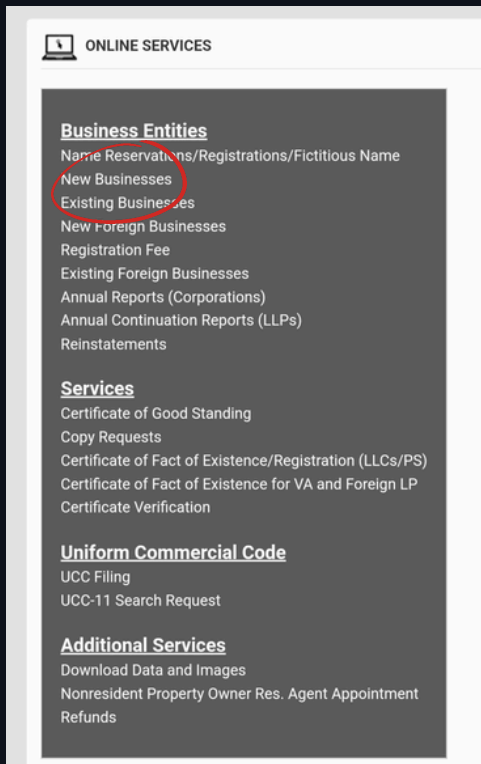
ONLINE SERVICES

Business Entities
Name Reservations/Registrations/Fictitious Name
New Businesses
Existing Businesses
New Foreign Businesses
Registration Fee
Existing Foreign Businesses
Annual Reports (Corporations)
Annual Continuation Reports (LLPs)
Reinstatements

Services
Certificate of Good Standing
Copy Requests
Certificate of Fact of Existence/Registration (LLCs/PS)
Certificate of Fact of Existence for VA and Foreign LP
Certificate Verification

Uniform Commercial Code
UCC Filing
UCC-11 Search Request

Additional Services
Download Data and Images
Nonresident Property Owner Res. Agent Appointment
Refunds